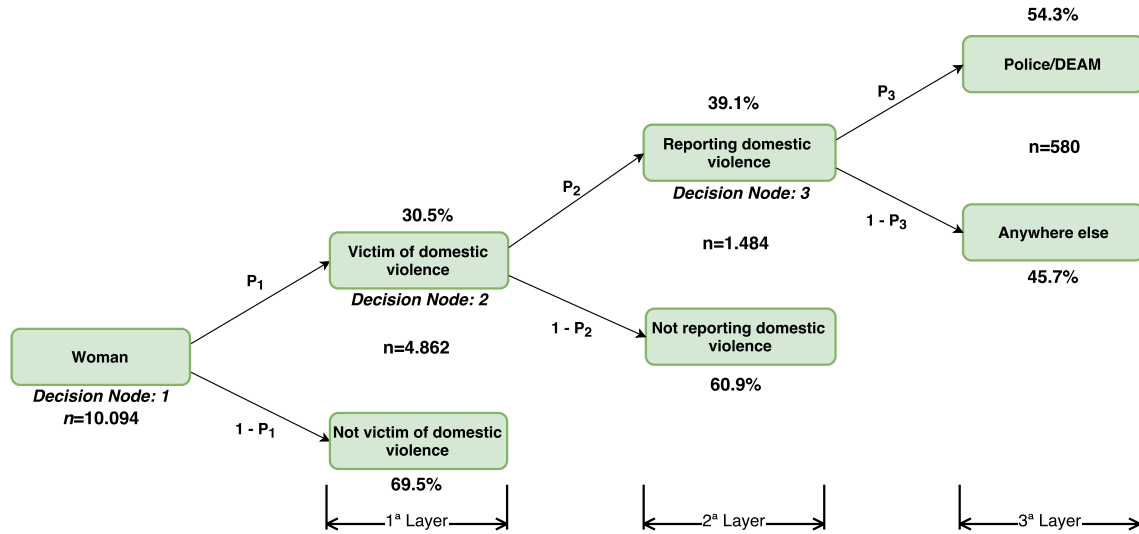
54.3%

Police/DEAM

39.1%

$P_3$

Reporting domestic violence

n=580

Decision Node: 3

$P_2$

30.5%

$1 - P_3$

Anywhere else

Victim of domestic violence

n=1.484

$P_1$

45.7%

Decision Node: 2

$1 - P_2$

Not reporting domestic violence

Woman

n=4.862

Decision Node: 1

60.9%

n=10.094

$1 - P_1$

Not victim of domestic violence

69.5%

1ª Layer

2ª Layer

3ª Layer